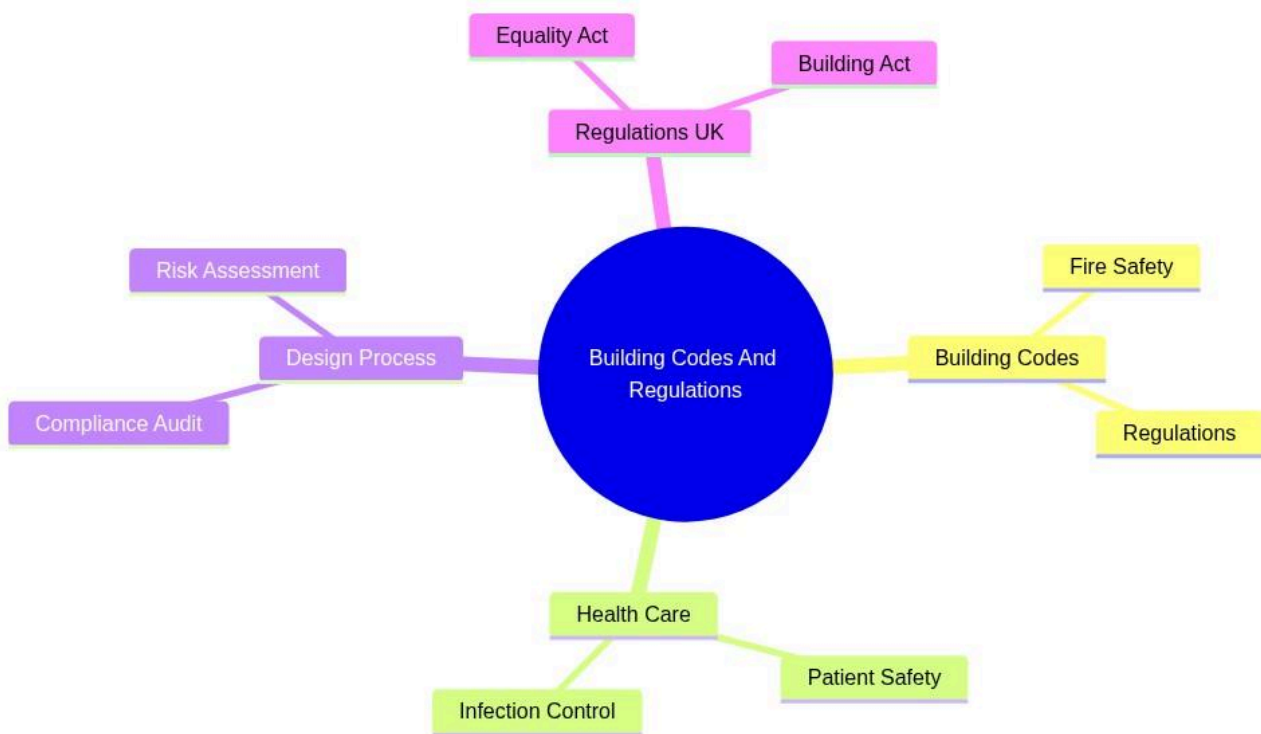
Building Codes And Regulations

Regulations UK
Equality Act
Building Act

Building Codes
Fire Safety
Regulations

Health Care
Patient Safety
Infection Control

Design Process
Risk Assessment
Compliance Audit